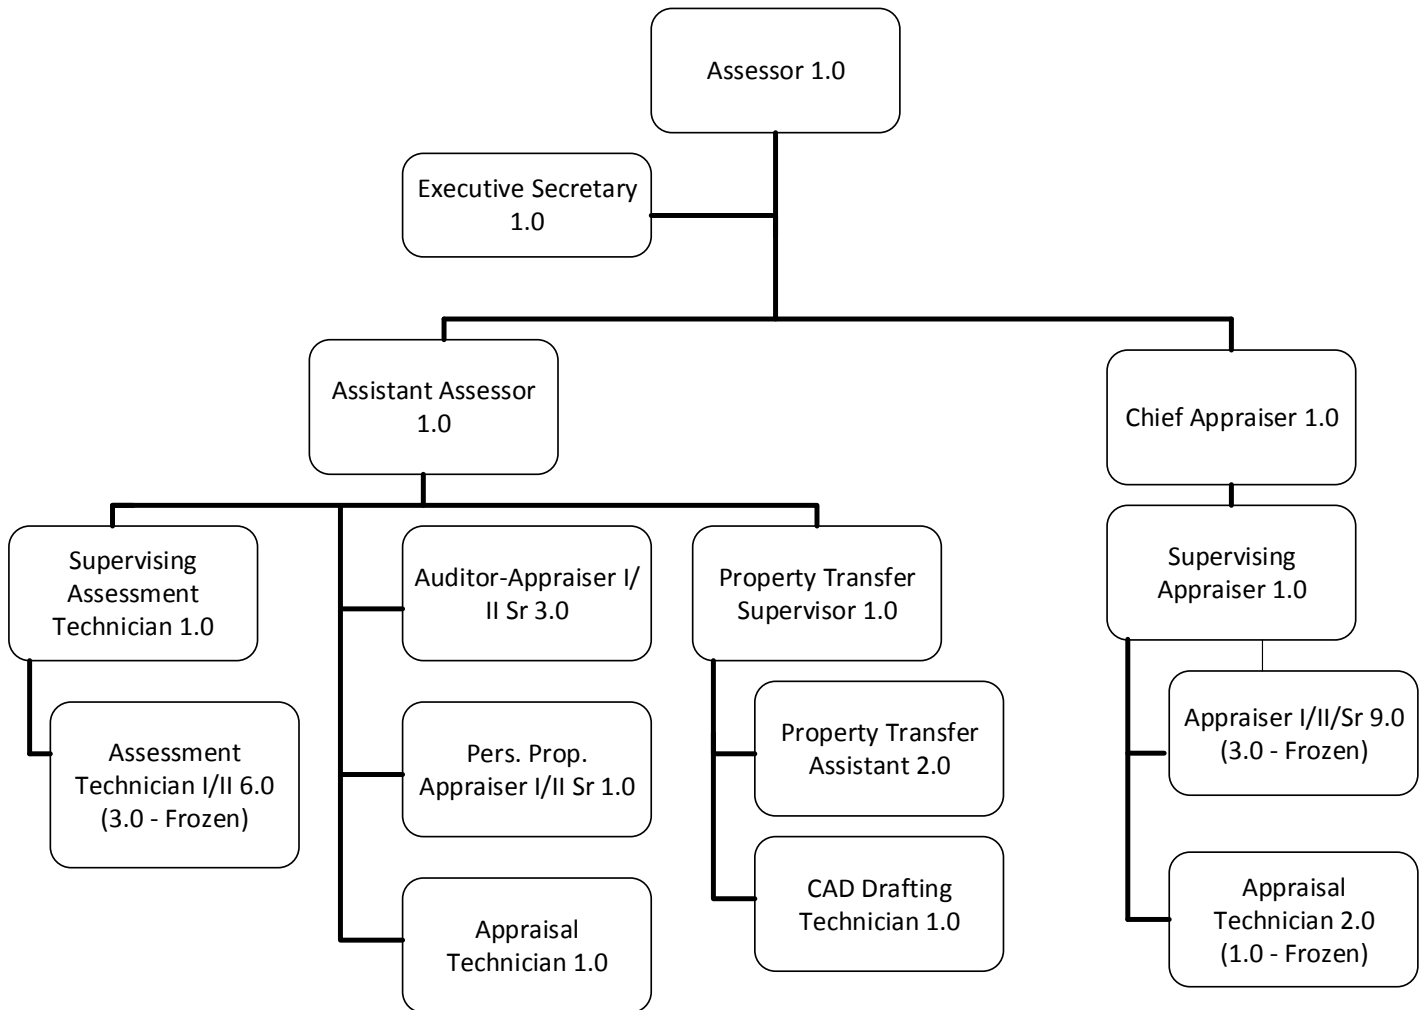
Assessor 1.0

Executive Secretary 1.0

Assistant Assessor 1.0

Chief Appraiser 1.0

Supervising Assessment Technician 1.0

Assessment Technician I/II 6.0 (3.0 - Frozen)

Auditor-Appraiser I/ II Sr 3.0

Pers. Prop. Appraiser I/II Sr 1.0

Appraisal Technician 1.0

Property Transfer Supervisor 1.0

Property Transfer Assistant 2.0

CAD Drafting Technician 1.0

Supervising Appraiser 1.0

Appraiser I/II/Sr 9.0 (3.0 - Frozen)

Appraisal Technician 2.0 (1.0 - Frozen)